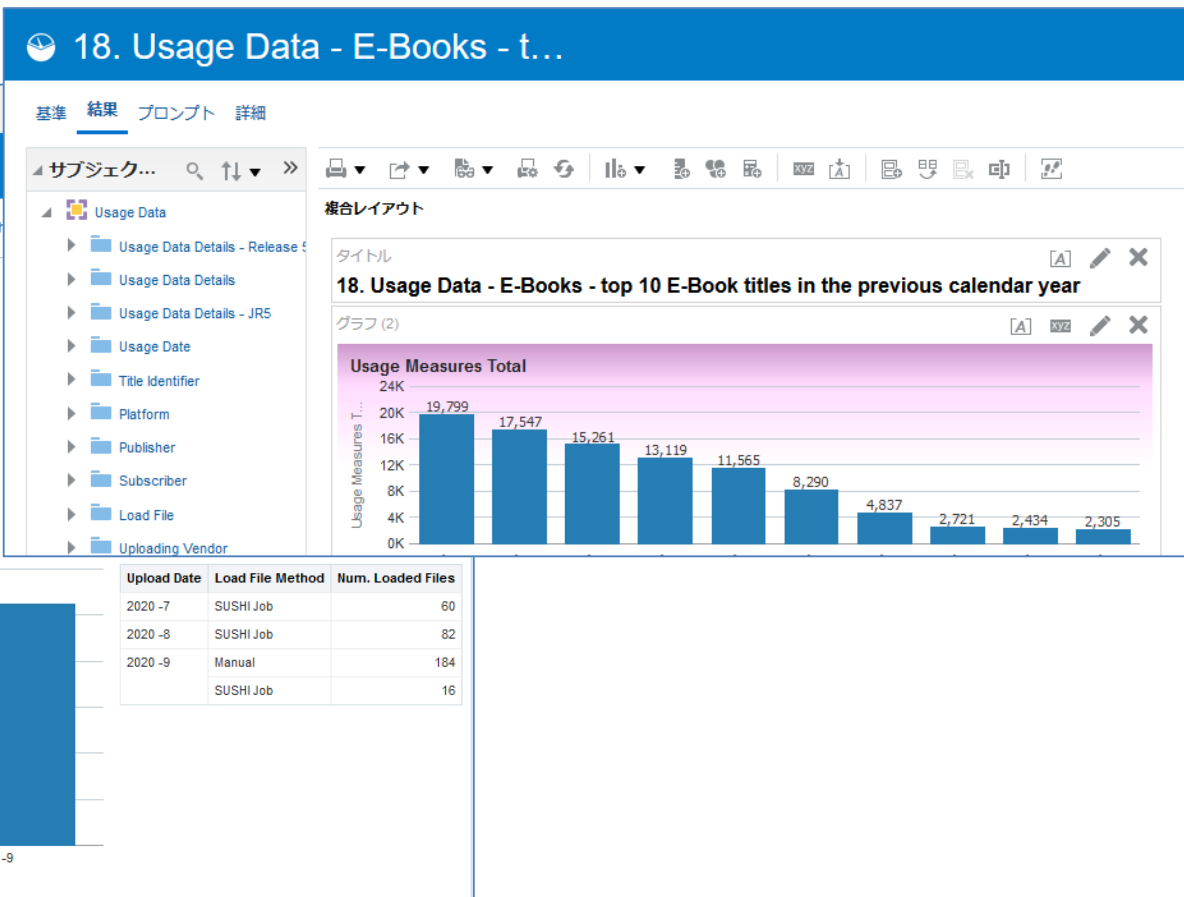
18. Usage Data - E-Books - t…

基準 結果 プロンプト 詳細

サブジェク… »

Usage Data
Usage Data Details - Release 5
Usage Data Details
Usage Data Details - JR5
Usage Date
Title Identifier
Platform
Publisher
Subscriber
Load File
Uploading Vendor

xyz

複合レイアウト

タイトル
18. Usage Data - E-Books - top 10 E-Book titles in the previous calendar year

グラフ (2)
xyz

Usage Measures Total
Usage Measures T...
24K
20K
16K
12K
8K
4K
0K
19,799
17,547
15,261
13,119
11,565
8,290
4,837
2,721
2,434
2,305

| Upload Date | Load File Method | Num. Loaded Files |
|---|---|---|
| 2020 -7 | SUSHI Job | 60 |
| 2020 -8 | SUSHI Job | 82 |
| 2020 -9 | Manual | 184 |
| | SUSHI Job | 16 |

-9